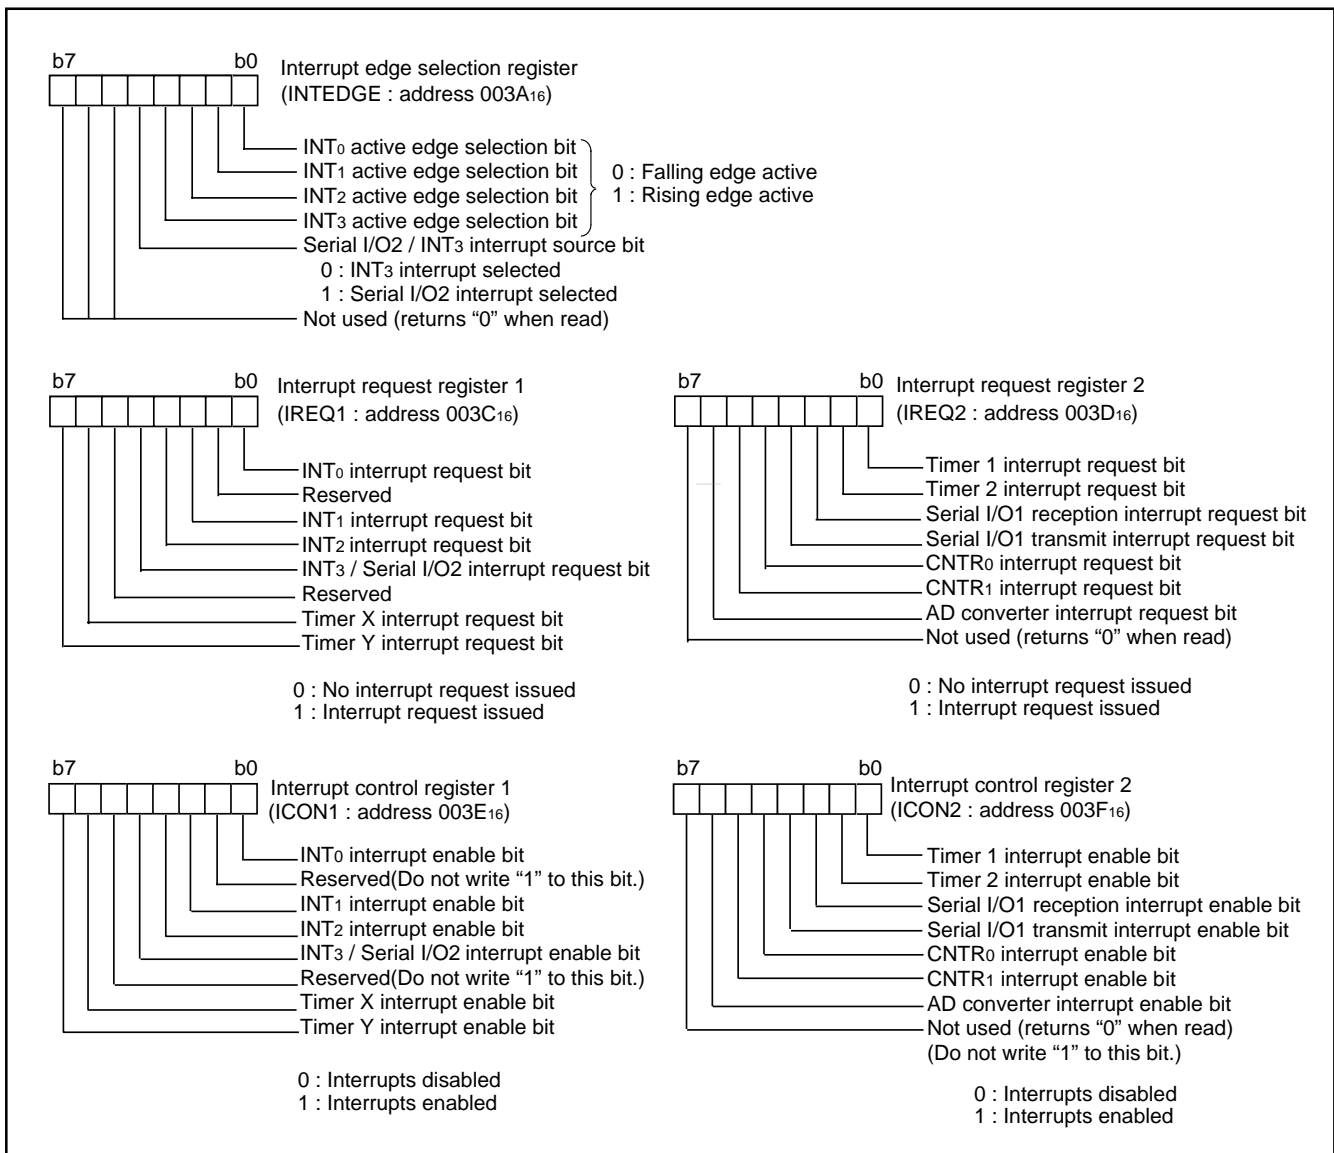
b7 b0 Interrupt edge selection register
(INTEDGE : address $003A_{16}$)

INT$_0$ active edge selection bit
INT$_1$ active edge selection bit
INT$_2$ active edge selection bit
INT$_3$ active edge selection bit
0 : Falling edge active
1 : Rising edge active
Serial I/O2 / INT$_3$ interrupt source bit
0 : INT$_3$ interrupt selected
1 : Serial I/O2 interrupt selected
Not used (returns "0" when read)

b7 b0 Interrupt request register 1
(IREQ1 : address $003C_{16}$)

INT$_0$ interrupt request bit
Reserved
INT$_1$ interrupt request bit
INT$_2$ interrupt request bit
INT$_3$ / Serial I/O2 interrupt request bit
Reserved
Timer X interrupt request bit
Timer Y interrupt request bit

0 : No interrupt request issued
1 : Interrupt request issued

b7 b0 Interrupt request register 2
(IREQ2 : address $003D_{16}$)

Timer 1 interrupt request bit
Timer 2 interrupt request bit
Serial I/O1 reception interrupt request bit
Serial I/O1 transmit interrupt request bit
CNTR$_0$ interrupt request bit
CNTR$_1$ interrupt request bit
AD converter interrupt request bit
Not used (returns "0" when read)

0 : No interrupt request issued
1 : Interrupt request issued

b7 b0 Interrupt control register 1
(ICON1 : address $003E_{16}$)

INT$_0$ interrupt enable bit
Reserved(Do not write "1" to this bit.)
INT$_1$ interrupt enable bit
INT$_2$ interrupt enable bit
INT$_3$ / Serial I/O2 interrupt enable bit
Reserved(Do not write "1" to this bit.)
Timer X interrupt enable bit
Timer Y interrupt enable bit

0 : Interrupts disabled
1 : Interrupts enabled

b7 b0 Interrupt control register 2
(ICON2 : address $003F_{16}$)

Timer 1 interrupt enable bit
Timer 2 interrupt enable bit
Serial I/O1 reception interrupt enable bit
Serial I/O1 transmit interrupt enable bit
CNTR$_0$ interrupt enable bit
CNTR$_1$ interrupt enable bit
AD converter interrupt enable bit
Not used (returns "0" when read)
(Do not write "1" to this bit.)

0 : Interrupts disabled
1 : Interrupts enabled